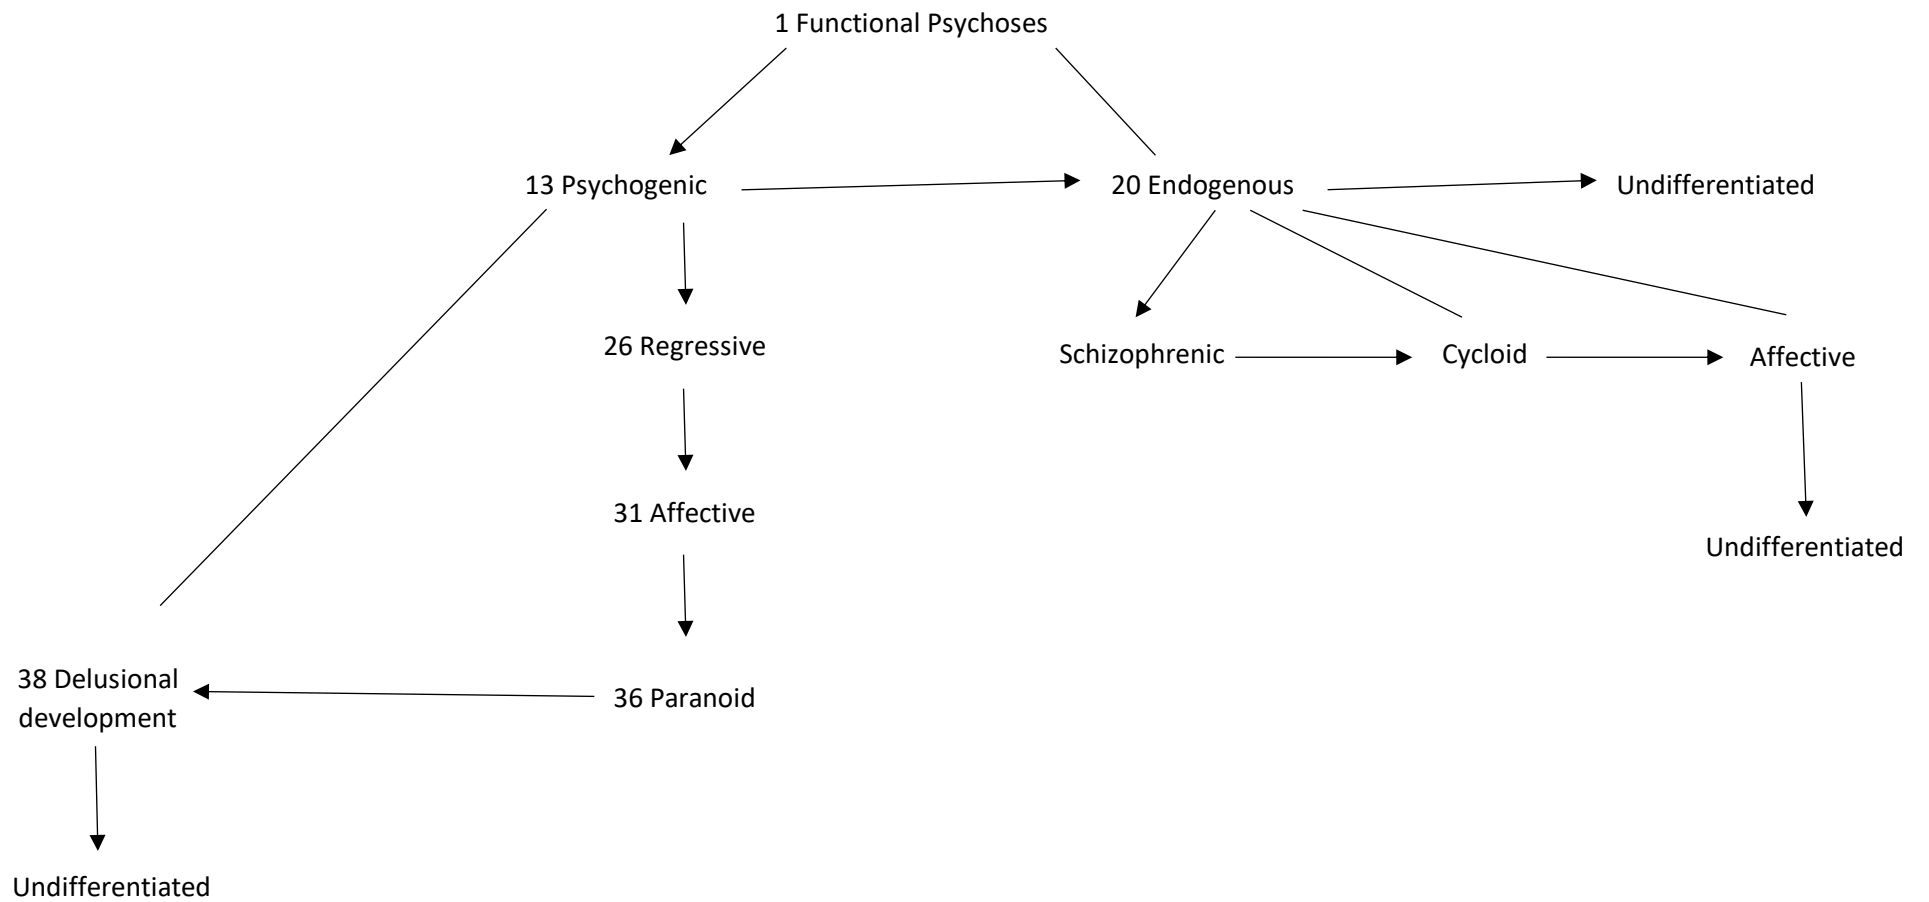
1 Functional Psychoses

13 Psychogenic

20 Endogenous

Undifferentiated

26 Regressive

Schizophrenic

Cycloid

Affective

31 Affective

Undifferentiated

38 Delusional development

36 Paranoid

Undifferentiated